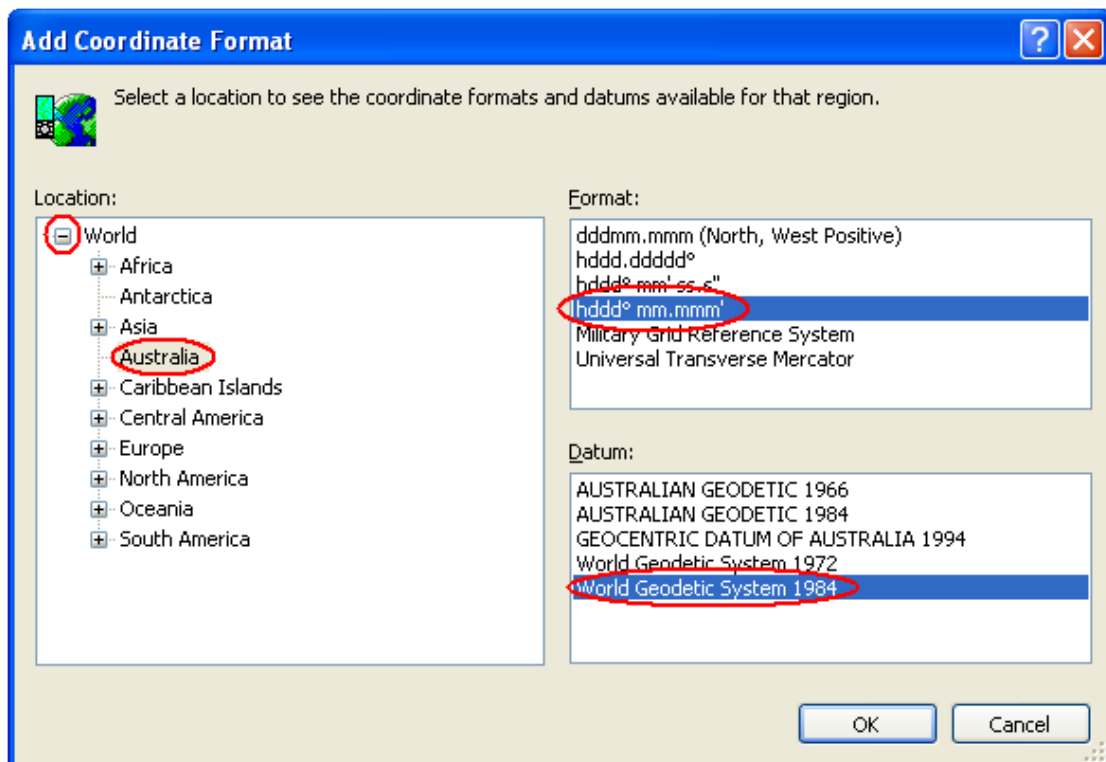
Add Coordinate Format

?

Select a location to see the coordinate formats and datums available for that region.

Location:

World
Africa
Antarctica
Asia
Australia
Caribbean Islands
Central America
Europe
North America
Oceania
South America

Format:

dddmm.mmm (North, West Positive)
hddd.ddddd°
hddd° mm' ss.s"
hddd° mm.mmm'
Military Grid Reference System
Universal Transverse Mercator

Datum:

AUSTRALIAN GEODETIC 1966
AUSTRALIAN GEODETIC 1984
GEOCENTRIC DATUM OF AUSTRALIA 1994
World Geodetic System 1972
World Geodetic System 1984

OK

Cancel